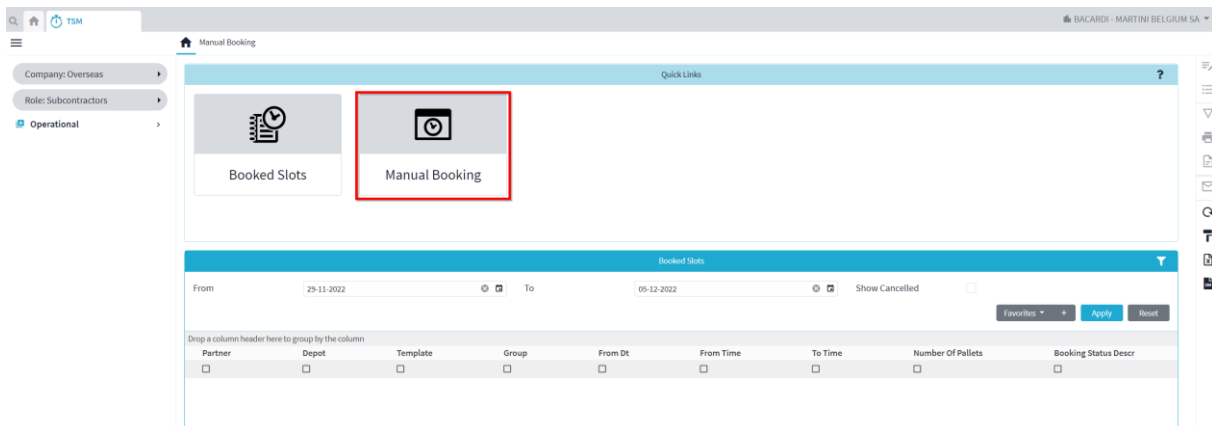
TSM

BACARDI - MARTINI BELGIUM SA

Manual Booking

Company: Overseas

Role: Subcontractors

Operational

Quick Links

?

Booked Slots

Manual Booking

Booked Slots

From 29-11-2022 To 05-12-2022 Show Cancelled

Favorites + Apply Reset

Drop a column header here to group by the column

| Partner | Depot | Template | Group | From Dt | From Time | To Time | Number Of Pallets | Booking Status Descr |
|---|---|---|---|---|---|---|---|---|
| ☐ | ☐ | ☐ | ☐ | ☐ | ☐ | ☐ | ☐ | ☐ |